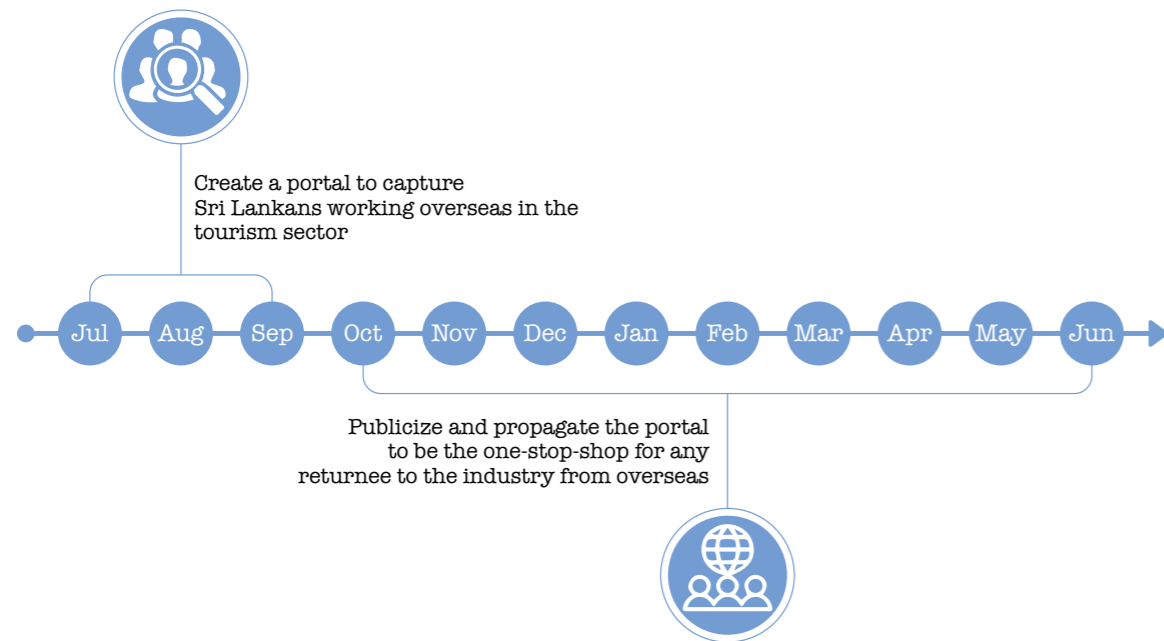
Create a portal to capture Sri Lankans working overseas in the tourism sector

Jul Aug Sep Oct Nov Dec Jan Feb Mar Apr May Jun

Publicize and propagate the portal to be the one-stop-shop for any returnee to the industry from overseas